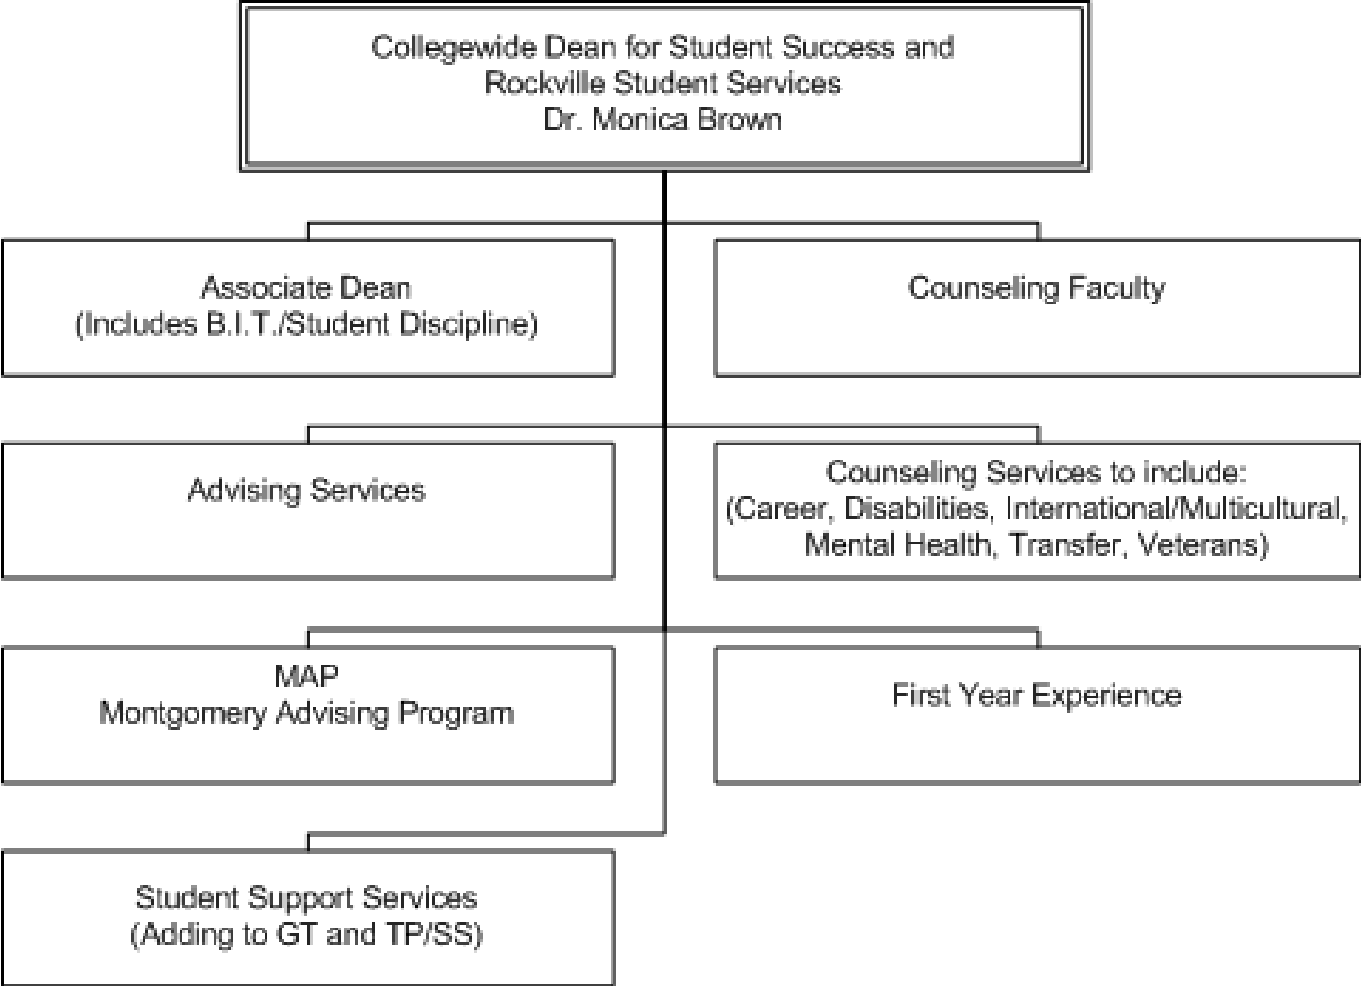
Collegewide Dean for Student Success and
Rockville Student Services
Dr. Monica Brown

Associate Dean
(Includes B.I.T./Student Discipline)

Counseling Faculty

Advising Services

Counseling Services to include:
(Career, Disabilities, International/Multicultural, Mental Health, Transfer, Veterans)

MAP
Montgomery Advising Program

First Year Experience

Student Support Services
(Adding to GT and TP/SS)